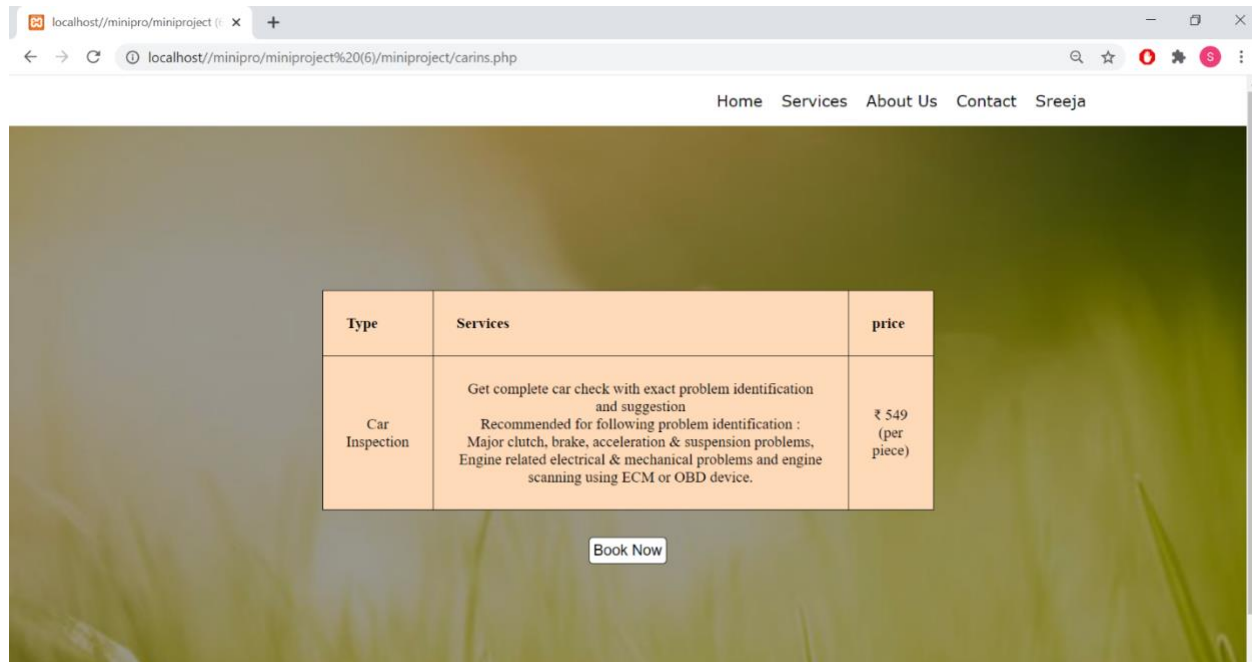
localhost//minipro/miniproject (
localhost//minipro/miniproject%20(6)/miniproject/carins.php

Home Services About Us Contact Sreeja

| Type | Services | price |
|---|---|---|
| Car Inspection | Get complete car check with exact problem identification and suggestion<br>Recommended for following problem identification :<br>Major clutch, brake, acceleration & suspension problems, Engine related electrical & mechanical problems and engine scanning using ECM or OBD device. | ₹ 549 (per piece) |

Book Now